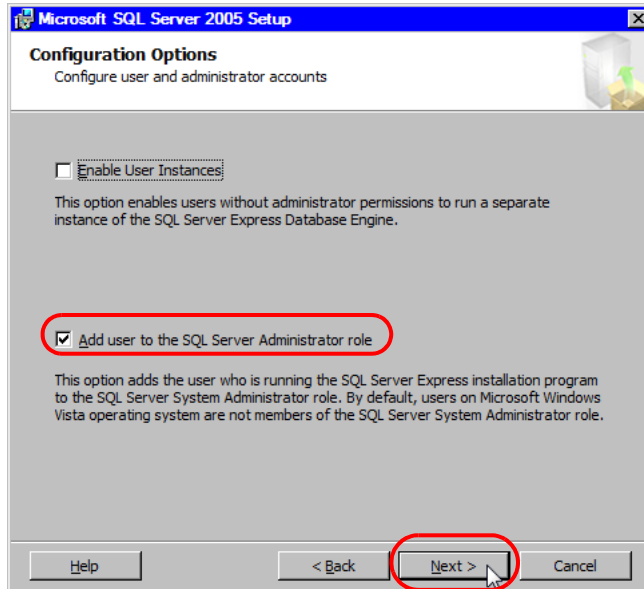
Microsoft SQL Server 2005 Setup

Configuration Options
Configure user and administrator accounts

Enable User Instances

This option enables users without administrator permissions to run a separate instance of the SQL Server Express Database Engine.

Add user to the SQL Server Administrator role

This option adds the user who is running the SQL Server Express installation program to the SQL Server System Administrator role. By default, users on Microsoft Windows Vista operating system are not members of the SQL Server System Administrator role.

Help

< Back

Next >

Cancel